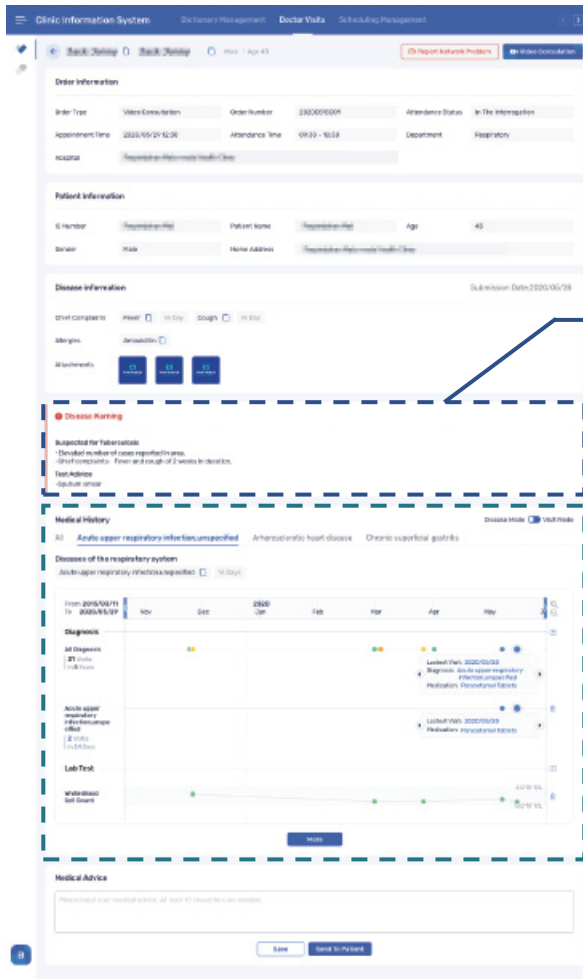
Clinic Information System Dictionary Management Doctor Visits Scheduling Management

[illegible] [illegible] Male | Age 45

Report Network Problem Video Consultation

Order Information

| Order Type | Video Consultation | Order Number | 2020051009 | Attendance Status | In The Interrogation |
|---|---|---|---|---|---|
| Appointment Time | 2020/05/29 12:36 | Attendance Time | 09:30 - 10:30 | Department | Respiratory |
| Hospital | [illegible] | | | | |

Patient Information

| ID Number | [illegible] | Patient Name | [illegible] | Age | 45 |
|---|---|---|---|---|---|
| Gender | Male | Home Address | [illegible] | | |

Disease Information

Submission Date:2020/05/28

Chief Complaints Fever 14 Day Cough 14 Day

Allergies Amoxicillin

Attachments

Disease Warning

Suspected for Tuberculosis

·Elevated number of cases reported in area.

·Chief complaints : Fever and cough of 2 weeks in duration.

Test Advice

·Sputum smear

Medical History

Disease Mode Visit Mode

All Acute upper respiratory infection,unspecified Arteriosclerotic heart disease Chronic superficial gastritis

Diseases of the respiratory system

Acute upper respiratory infection,unspecified 14 Days

From 2019/09/11 To 2020/05/29

2020

Nov Dec Jan Feb Mar Apr May

Diagnosis

All Diagnosis

21 Visits

In 8 Years

Lastest Visit 2020/05/20

Diagnosis Acute upper respiratory infection,unspecified

Medication Paracetamol Tablets

Acute upper respiratory infection,unspecified

2 Visits

In 14 Days

Lastest Visit 2020/05/20

Medication Paracetamol Tablets

Lab Test

White Blood Cell Count

More

Medical Advice

Please input your medical advice. At least 10 characters are needed.

Save Send To Patient